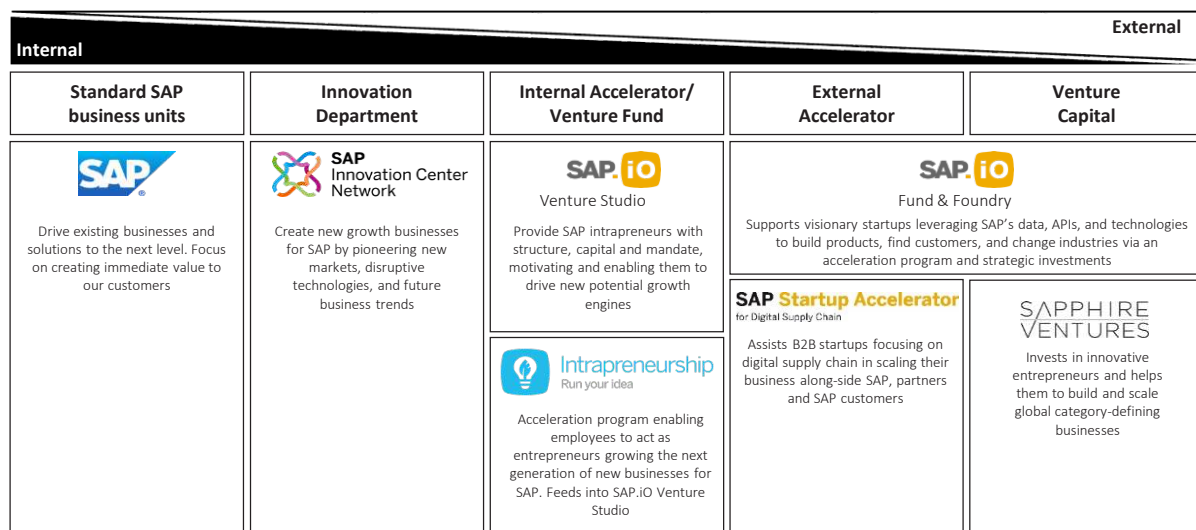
External

Internal

| Standard SAP business units | Innovation Department | Internal Accelerator/ Venture Fund | External Accelerator | Venture Capital |
|---|---|---|---|---|

SAP

Drive existing businesses and solutions to the next level. Focus on creating immediate value to our customers

SAP Innovation Center Network

Create new growth businesses for SAP by pioneering new markets, disruptive technologies, and future business trends

SAP.iO

Venture Studio

Provide SAP intrapreneurs with structure, capital and mandate, motivating and enabling them to drive new potential growth engines

Intrapreneurship
Run your idea

Acceleration program enabling employees to act as entrepreneurs growing the next generation of new businesses for SAP. Feeds into SAP.iO Venture Studio

SAP.iO

Fund & Foundry

Supports visionary startups leveraging SAP's data, APIs, and technologies to build products, find customers, and change industries via an acceleration program and strategic investments

SAP Startup Accelerator
for Digital Supply Chain

Assists B2B startups focusing on digital supply chain in scaling their business along-side SAP, partners and SAP customers

SAPPHIRE VENTURES

Invests in innovative entrepreneurs and helps them to build and scale global category-defining businesses